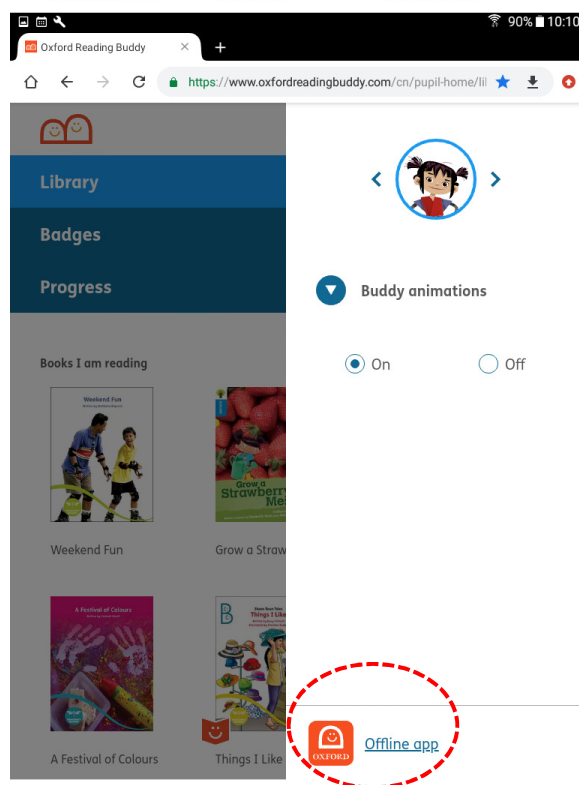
90% 10:10

Oxford Reading Buddy

https://www.oxfordreadingbuddy.com/cn/pupil-home/lil

Library

Badges

Progress

Books I am reading

Weekend Fun

Weekend Fun

Grow a Strawberry Me

Grow a Straw

A Festival of Colours

A Festival of Colours

Things I Like

Things I Like

Buddy animations

On

Off

OXFORD

Offline app